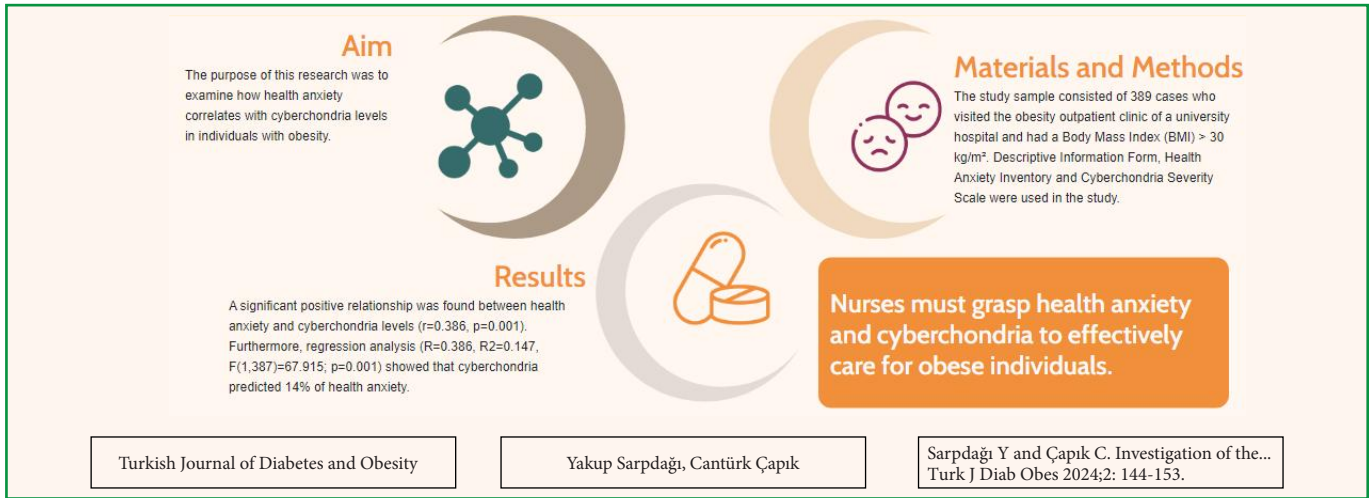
Aim

The purpose of this research was to examine how health anxiety correlates with cyberchondria levels in individuals with obesity.

Materials and Methods

The study sample consisted of 389 cases who visited the obesity outpatient clinic of a university hospital and had a Body Mass Index (BMI) > 30 kg/m². Descriptive Information Form, Health Anxiety Inventory and Cyberchondria Severity Scale were used in the study.

Results

A significant positive relationship was found between health anxiety and cyberchondria levels (r=0.386, p=0.001). Furthermore, regression analysis (R=0.386, R2=0.147, F(1,387)=67.915; p=0.001) showed that cyberchondria predicted 14% of health anxiety.

Nurses must grasp health anxiety and cyberchondria to effectively care for obese individuals.

Turkish Journal of Diabetes and Obesity

Yakup Sarpdağı, Cantürk Çapık

Sarpdağı Y and Çapık C. Investigation of the... Turk J Diab Obes 2024;2: 144-153.